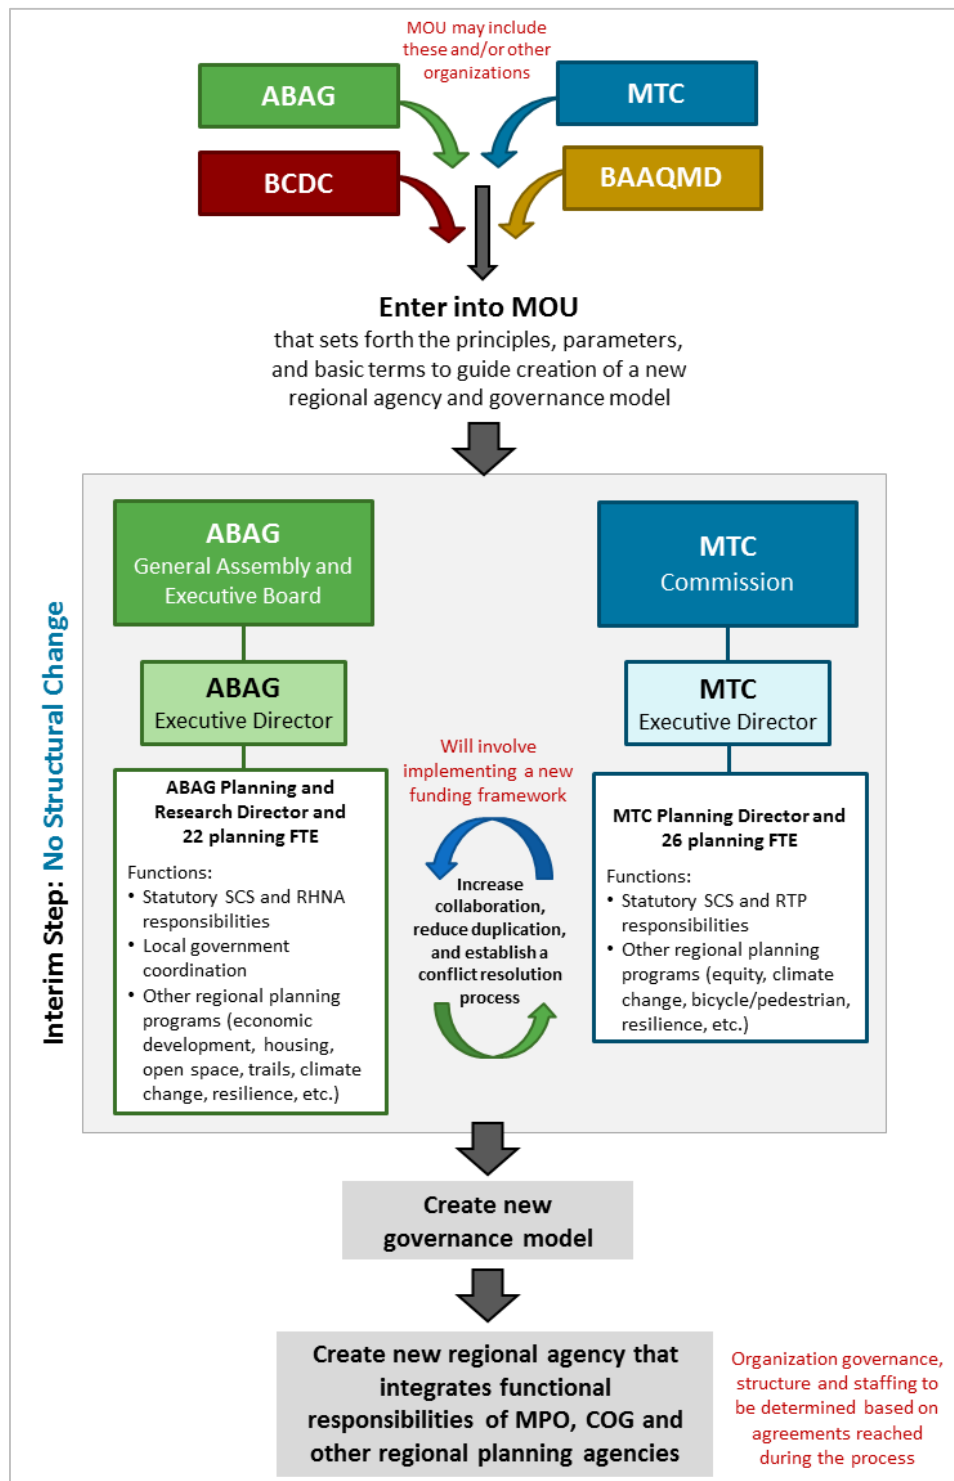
MOU may include these and/or other organizations

ABAG

MTC

BCDC

BAAQMD

Enter into MOU
that sets forth the principles, parameters, and basic terms to guide creation of a new regional agency and governance model

Interim Step: No Structural Change

ABAG
General Assembly and Executive Board

ABAG
Executive Director

ABAG Planning and Research Director and 22 planning FTE

Functions:
• Statutory SCS and RHNA responsibilities
• Local government coordination
• Other regional planning programs (economic development, housing, open space, trails, climate change, resilience, etc.)

Will involve implementing a new funding framework

Increase collaboration, reduce duplication, and establish a conflict resolution process

MTC
Commission

MTC
Executive Director

MTC Planning Director and 26 planning FTE

Functions:
• Statutory SCS and RTP responsibilities
• Other regional planning programs (equity, climate change, bicycle/pedestrian, resilience, etc.)

Create new governance model

Create new regional agency that integrates functional responsibilities of MPO, COG and other regional planning agencies

Organization governance, structure and staffing to be determined based on agreements reached during the process